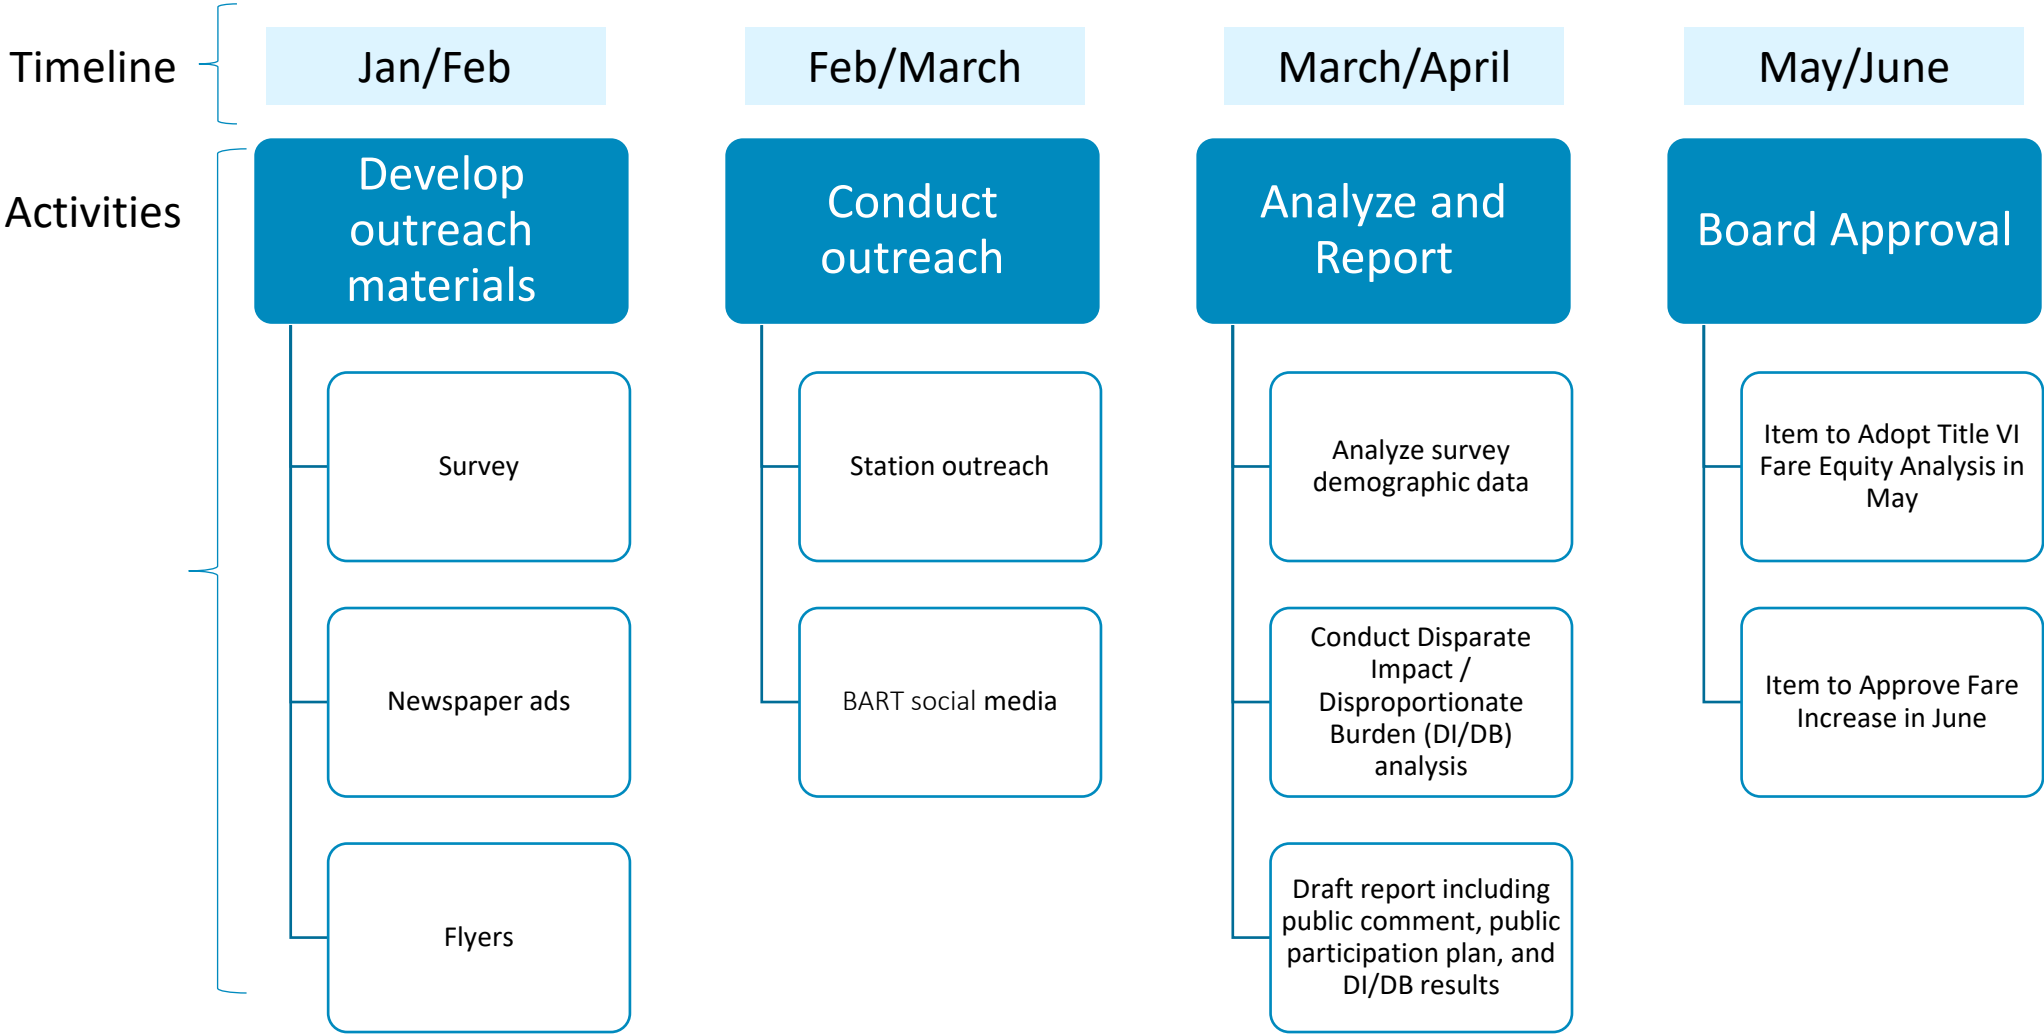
Timeline

Jan/Feb

Feb/March

March/April

May/June

Activities

Develop outreach materials

Survey

Newspaper ads

Flyers

Conduct outreach

Station outreach

BART social media

Analyze and Report

Analyze survey demographic data

Conduct Disparate Impact / Disproportionate Burden (DI/DB) analysis

Draft report including public comment, public participation plan, and DI/DB results

Board Approval

Item to Adopt Title VI Fare Equity Analysis in May

Item to Approve Fare Increase in June